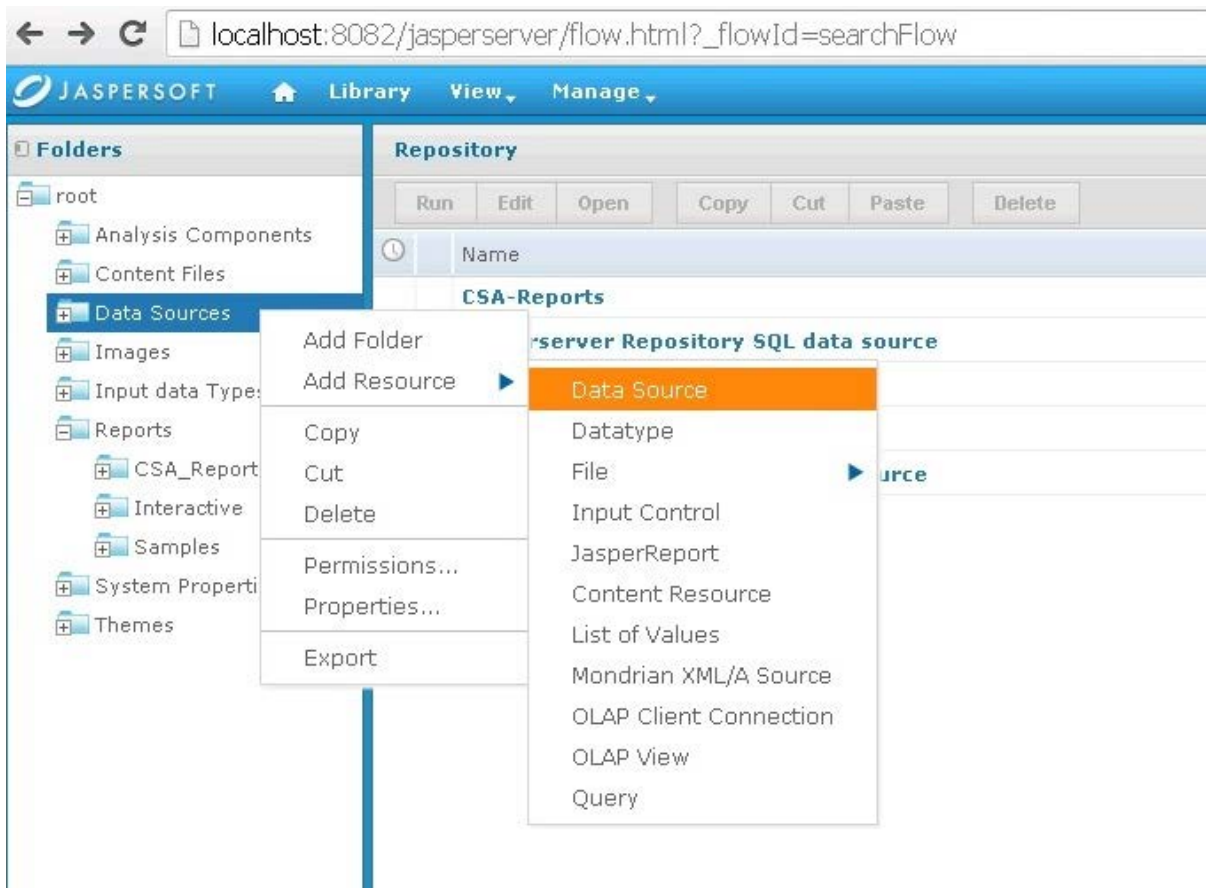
localhost:8082/jasperserver/flow.html?_flowId=searchFlow

JASPERSOFT Library View Manage

Folders

root
Analysis Components
Content Files
Data Sources
Images
Input data Types
Reports
CSA_Report
Interactive
Samples
System Properti
Themes

Repository

Run Edit Open Copy Cut Paste Delete

Name

CSA-Reports
rserver Repository SQL data source
urce

Add Folder
Add Resource
Copy
Cut
Delete
Permissions...
Properties...
Export

Data Source
Datatype
File
Input Control
JasperReport
Content Resource
List of Values
Mondrian XML/A Source
OLAP Client Connection
OLAP View
Query